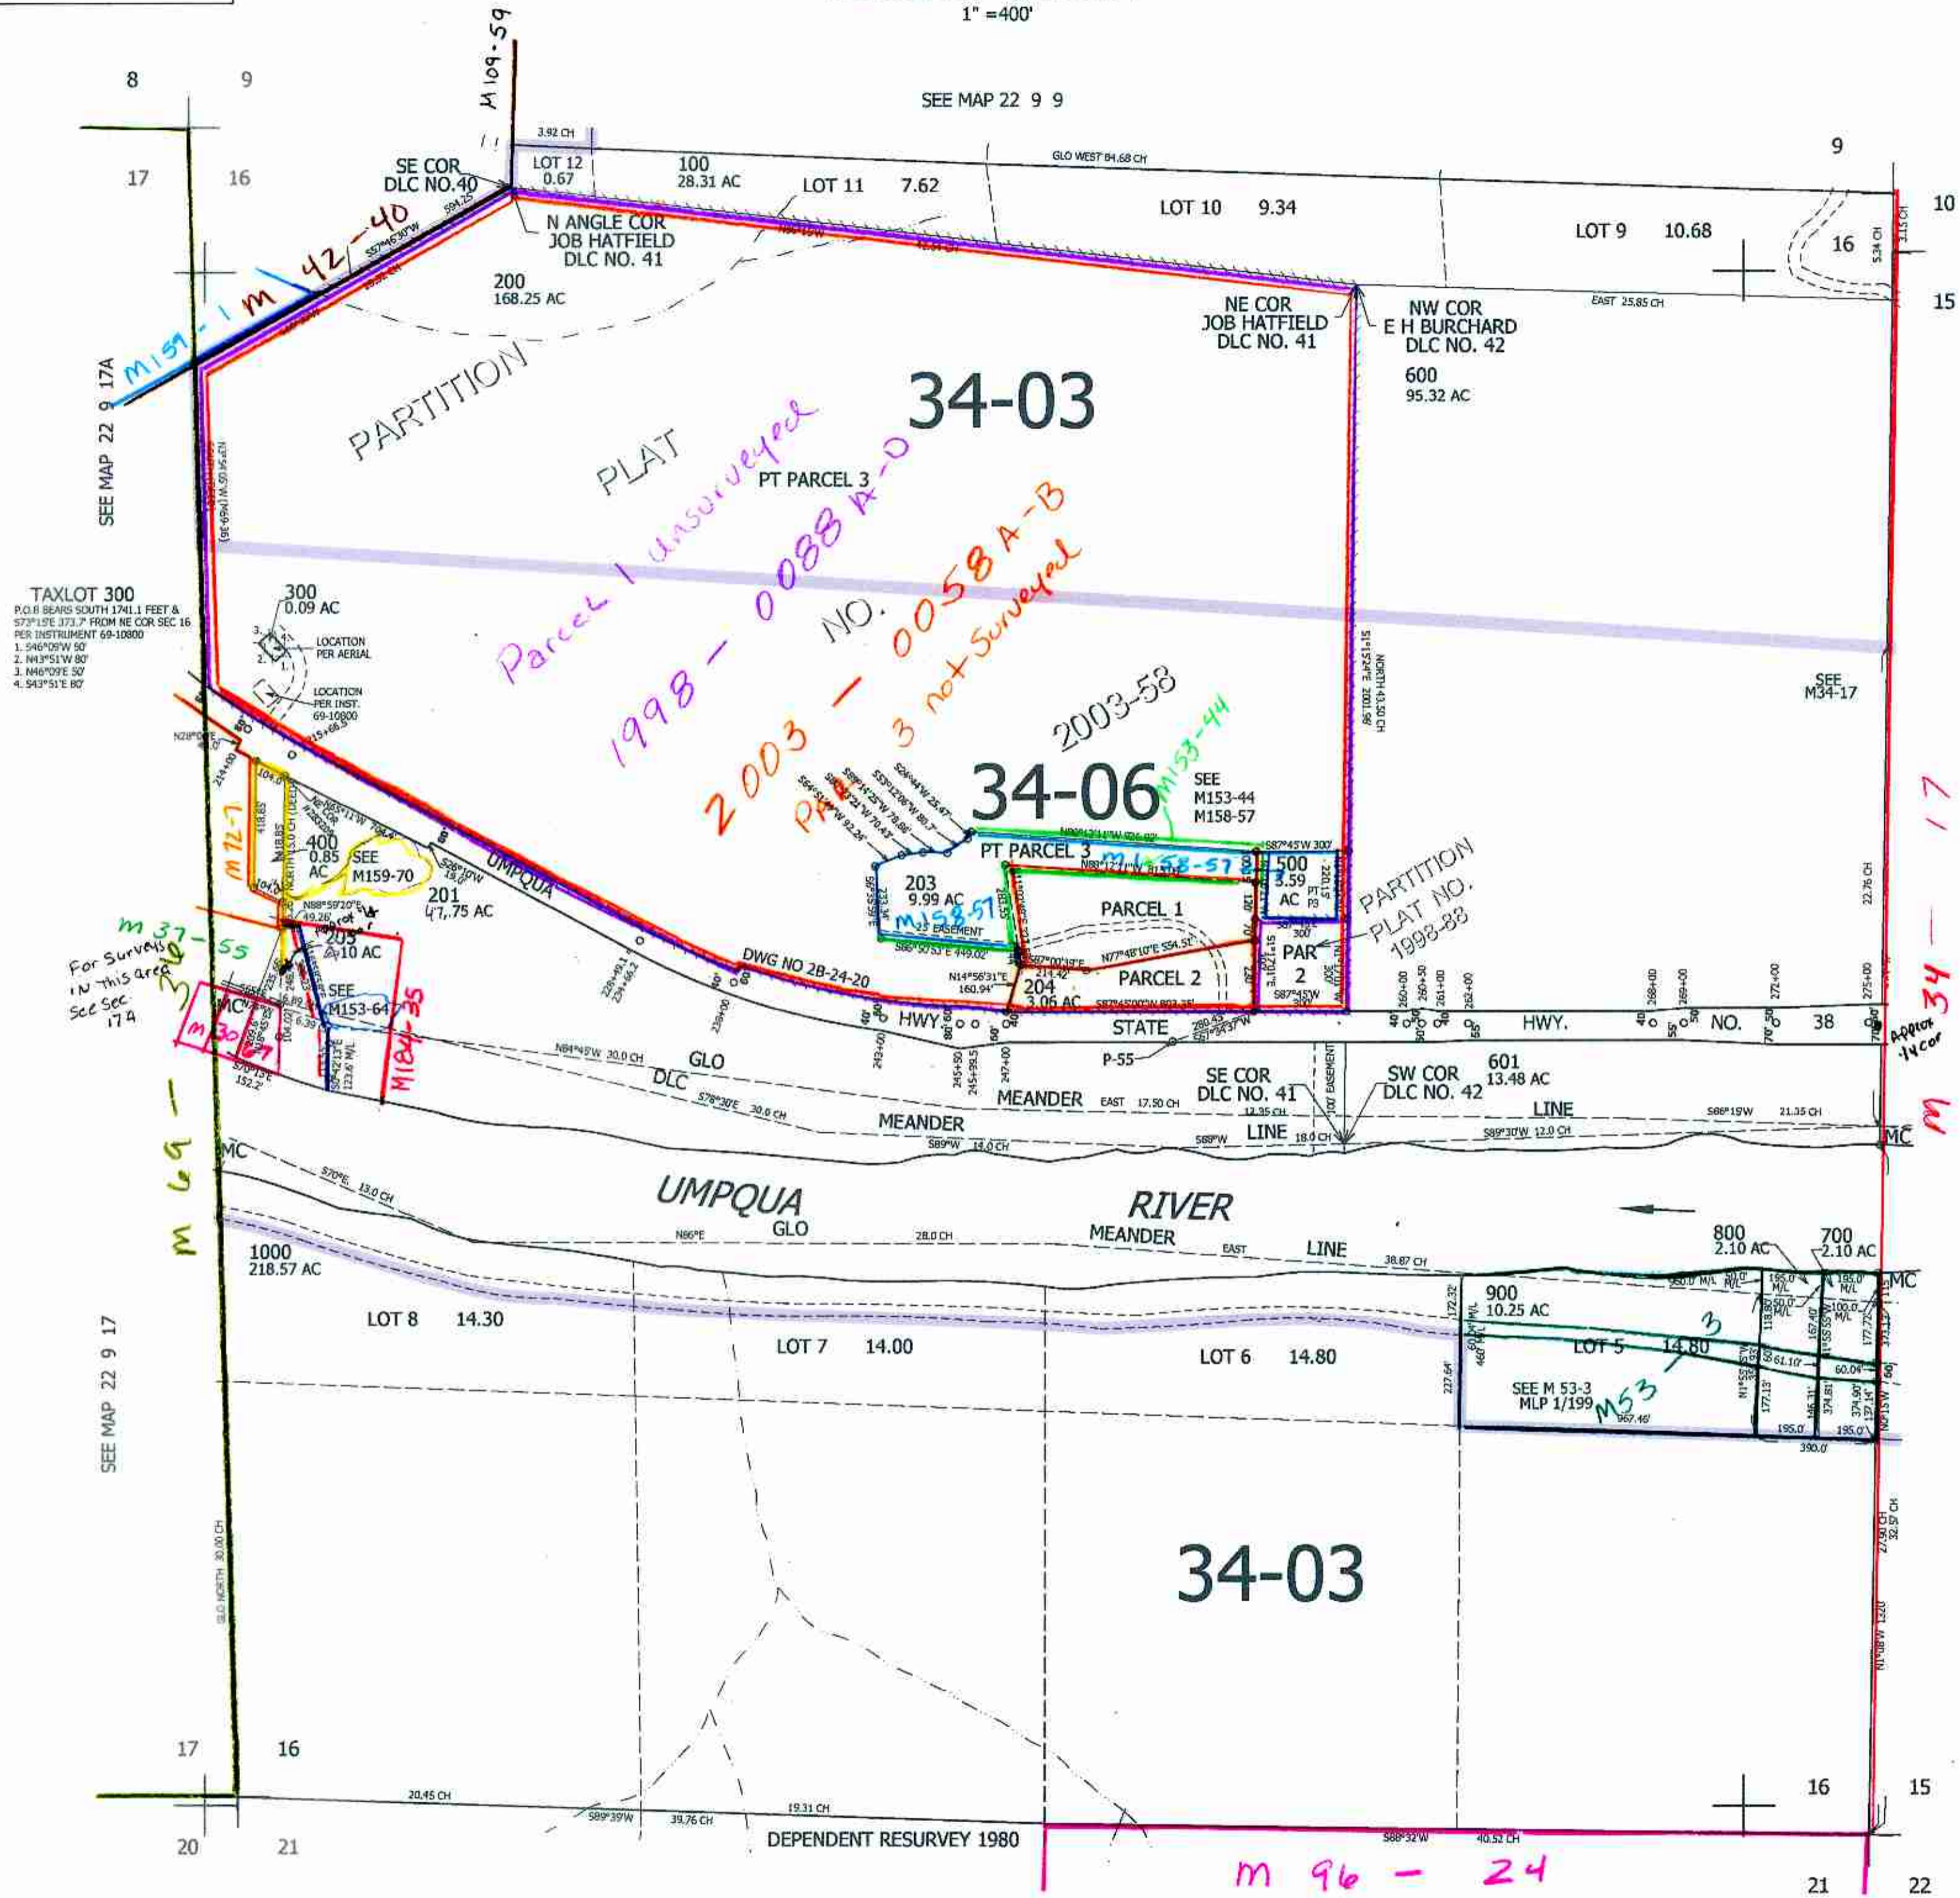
1" =400'

M109-59

8 9

17 16

SEE MAP 22 9 9

3.92 CH

LOT 12
0.67

100
28.31 AC

GLO WEST 84.68 CH

9

10

15

SE COR
DLC NO.40

LOT 11 7.62

LOT 10 9.34

LOT 9 10.68

16

N ANGLE COR
JOB HATFIELD
DLC NO. 41

M 42-40

M159-1

200
168.25 AC

EAST 25.85 CH

NE COR
JOB HATFIELD
DLC NO. 41

NW COR
E H BURCHARD
DLC NO. 42

600
95.32 AC

SEE MAP 22 9 17A

PARTITION

PLAT

NO.

34-03

PT PARCEL 3

Parcel 1 unsurveyed

1998 - 0088 A-D

2003 - 0058 A-B

PAR 3 not Surveyed

2003-58

M153-44

34-06

SEE
M153-44
M158-57

SEE
M34-17

TAXLOT 300
P.O.B BEARS SOUTH 1741.1 FEET & S73°15'E 373.7' FROM NE COR SEC 16 PER INSTRUMENT 69-10800
1. S46°09'W 50'
2. N43°51'W 80'
3. N46°09'E 50'
4. S43°51'E 80'

300
0.09 AC

LOCATION PER AERIAL

LOCATION PER INST. 69-10800

M72-7

400
0.85
AC

SEE
M159-70

UMPQUA

201
47.75 AC

PT PARCEL 3

M158-57

500
3.59
AC

PARTITION
PLAT NO.
1998-88

203
9.99 AC

M158-57

PARCEL 1

PARCEL 2

PAR
2

204
3.06 AC

DWG NO 2B-24-20

M 37-55

For Surveys in this area See Sec 17A

203
4.10 AC

SEE
M153-64

M184-35

M 30-67

HWY

STATE

HWY.

NO.

38

Approx ¼ cor

P-55

GLO

DLC

MEANDER

SE COR
DLC NO. 41

SW COR
DLC NO. 42

601
13.48 AC

LINE

MEANDER

LINE

MC

MC

M 69-

M 34-17

UMPQUA

RIVER

GLO

MEANDER

LINE

1000
218.57 AC

800
2.10 AC

700
2.10 AC

MC

900
10.25 AC

LOT 8 14.30

LOT 7 14.00

LOT 6 14.80

LOT 5 14.80

SEE M 53-3
MLP 1/199

M53-3

SEE MAP 22 9 17

34-03

17 16

16 15

20 21

DEPENDENT RESURVEY 1980

M 96 - 24

21 22